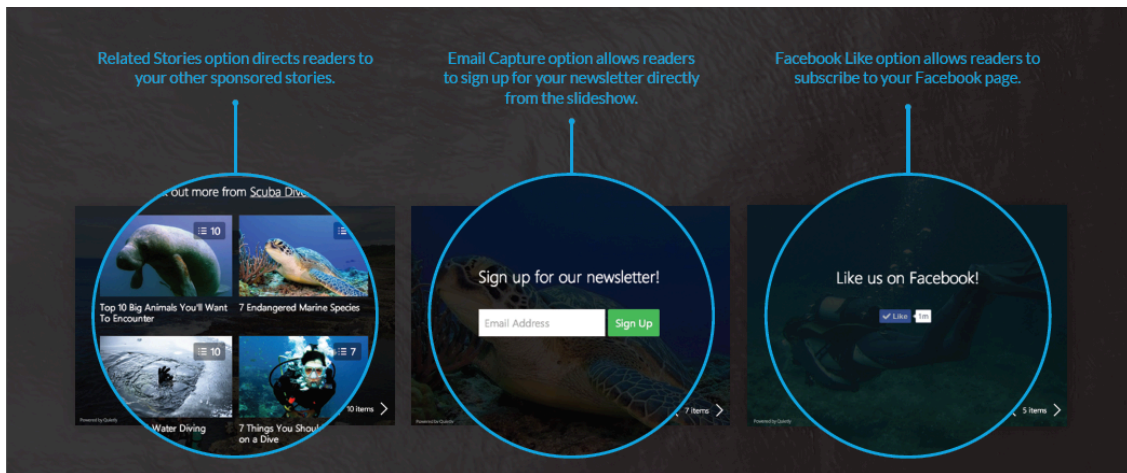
Related Stories option directs readers to your other sponsored stories.

Email Capture option allows readers to sign up for your newsletter directly from the slideshow.

Facebook Like option allows readers to subscribe to your Facebook page.

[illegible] out more from Scuba Dive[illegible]

10

Top 10 Big Animals You'll Want To Encounter

7 Endangered Marine Species

10

7

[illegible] Water Diving

7 Things You Shoul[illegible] on a Dive

10 items

Powered by Qzzr

Sign up for our newsletter!

Email Address

Sign Up

7 items

Powered by Qzzr

Like us on Facebook!

Like

1m

5 items

Powered by Qzzr